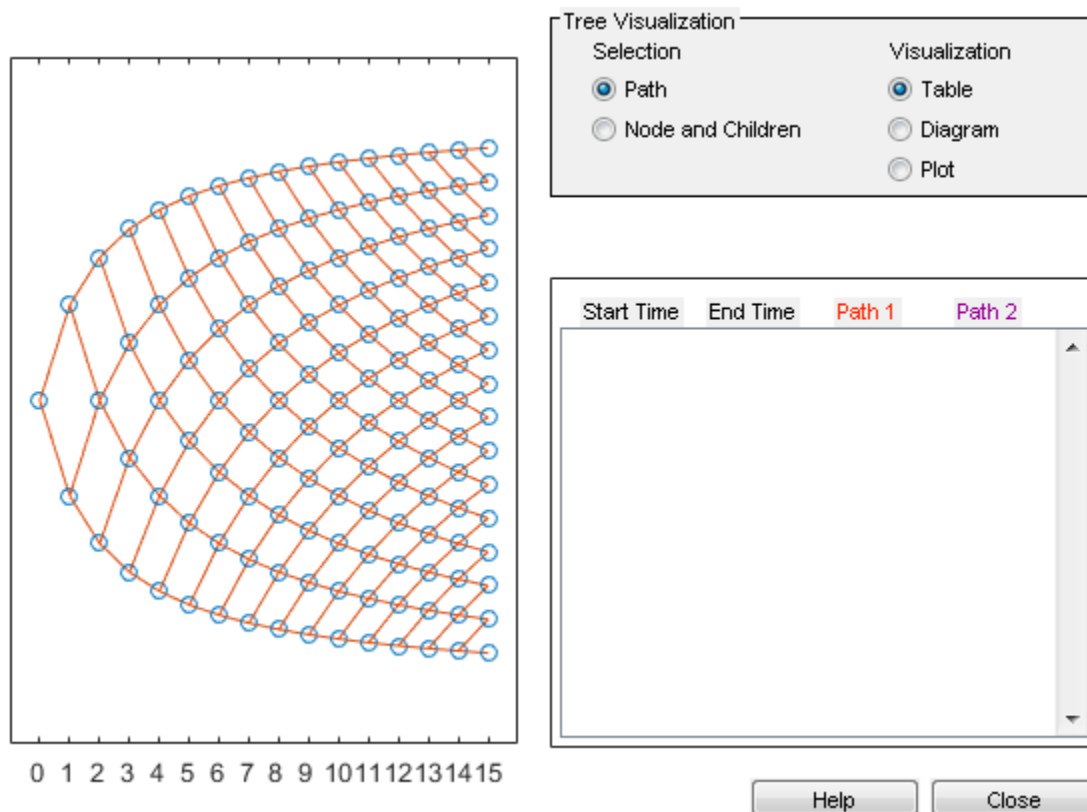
0 1 2 3 4 5 6 7 8 9 10 11 12 13 14 15

Tree Visualization

Selection
Path
Node and Children

Visualization
Table
Diagram
Plot

| Start Time | End Time | Path 1 | Path 2 |
|---|---|---|---|

Help
Close